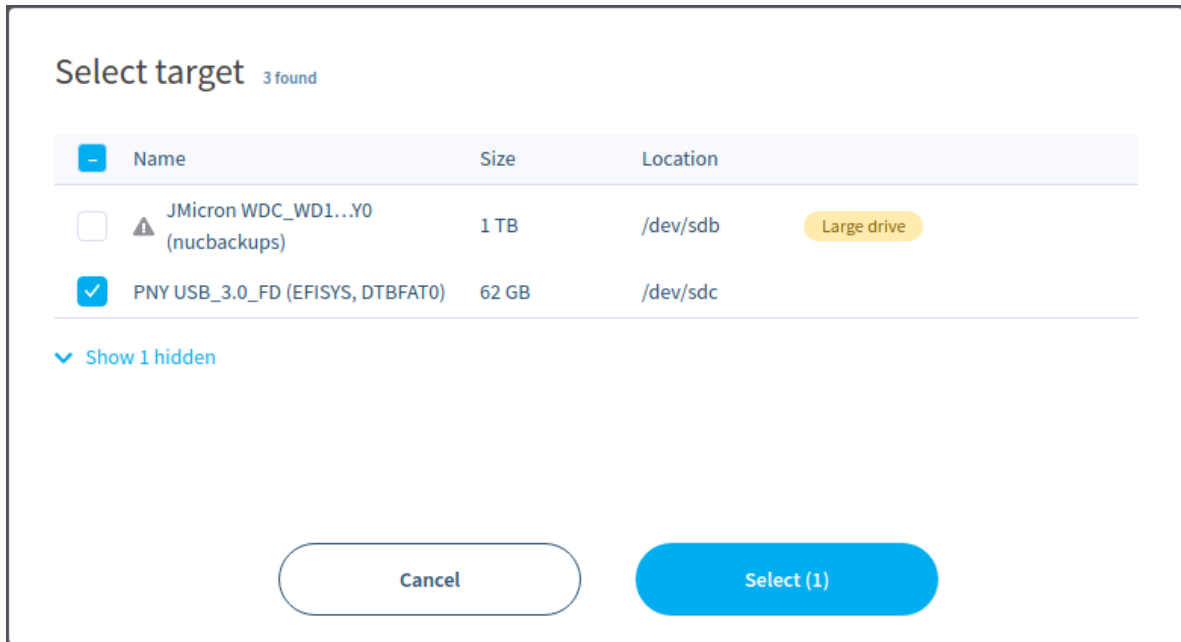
Select target 3 found

| Name | Size | Location | |
|---|---|---|---|
| JMicron WDC_WD1…Y0 (nucbackups) | 1 TB | /dev/sdb | Large drive |
| PNY USB_3.0_FD (EFISYS, DTBFAT0) | 62 GB | /dev/sdc | |

Show 1 hidden

Cancel

Select (1)